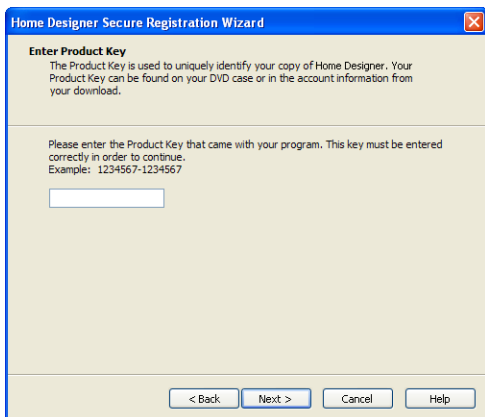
Home Designer Secure Registration Wizard

Enter Product Key

The Product Key is used to uniquely identify your copy of Home Designer. Your Product Key can be found on your DVD case or in the account information from your download.

Please enter the Product Key that came with your program. This key must be entered correctly in order to continue.
Example: 1234567-1234567

< Back Next > Cancel Help